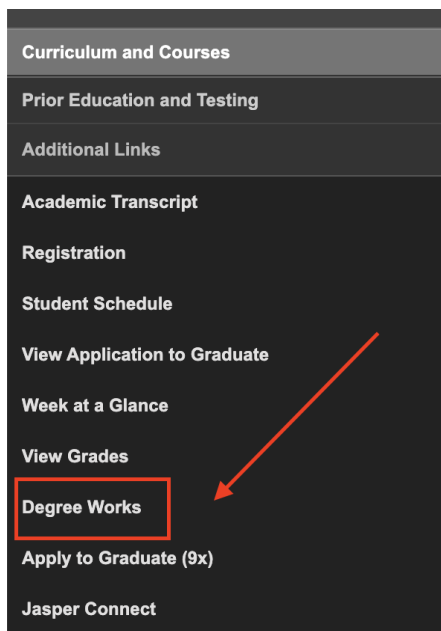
Curriculum and Courses

Prior Education and Testing

Additional Links

Academic Transcript

Registration

Student Schedule

View Application to Graduate

Week at a Glance

View Grades

Degree Works

Apply to Graduate (9x)

Jasper Connect